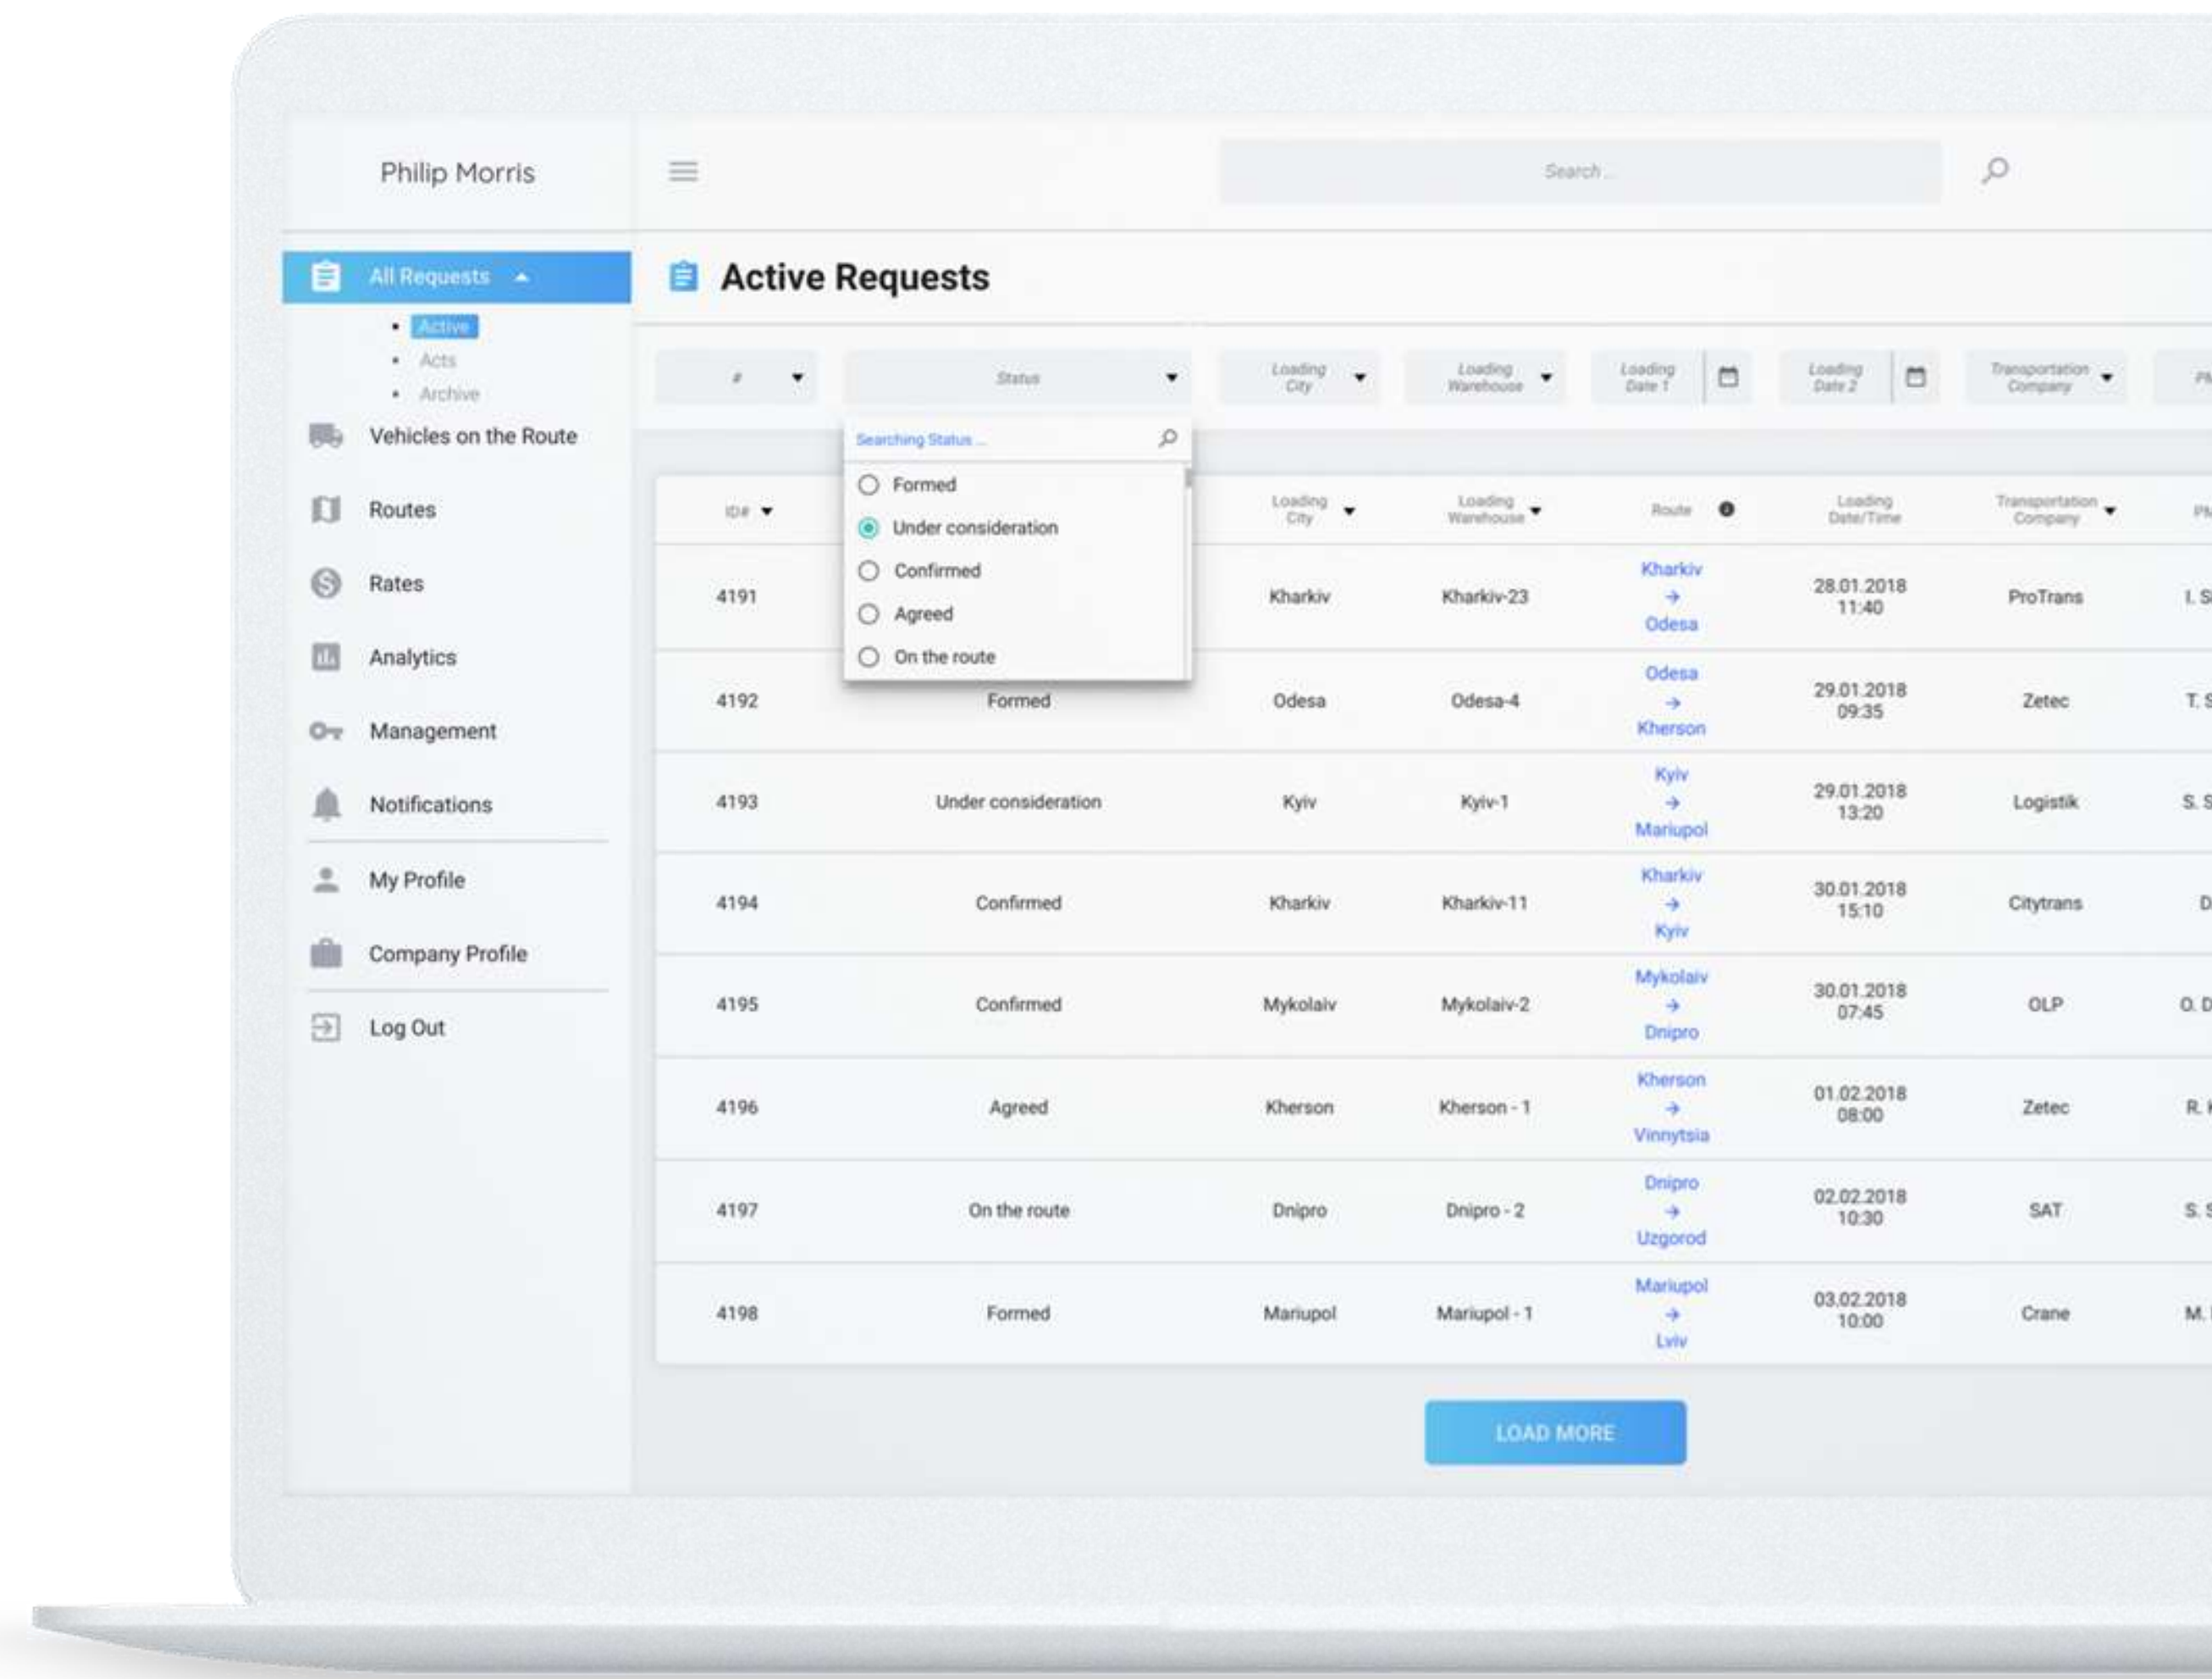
Philip Morris

Search...

All Requests
- Active
- Acts
- Archive

Vehicles on the Route
Routes
Rates
Analytics
Management
Notifications
My Profile
Company Profile
Log Out

Active Requests

| # | Status | Loading City | Loading Warehouse | Loading Date 1 | Loading Date 2 | Transportation Company | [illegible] |
|---|---|---|---|---|---|---|---|

Searching Status ...
Formed
Under consideration
Confirmed
Agreed
On the route

| ID# | Status | Loading City | Loading Warehouse | Route | Loading Date/Time | Transportation Company | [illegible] |
|---|---|---|---|---|---|---|---|
| 4191 | | Kharkiv | Kharkiv-23 | Kharkiv → Odesa | 28.01.2018 11:40 | ProTrans | I. S |
| 4192 | Formed | Odesa | Odesa-4 | Odesa → Kherson | 29.01.2018 09:35 | Zetec | T. S |
| 4193 | Under consideration | Kyiv | Kyiv-1 | Kyiv → Mariupol | 29.01.2018 13:20 | Logistik | S. S |
| 4194 | Confirmed | Kharkiv | Kharkiv-11 | Kharkiv → Kyiv | 30.01.2018 15:10 | Citytrans | D |
| 4195 | Confirmed | Mykolaiv | Mykolaiv-2 | Mykolaiv → Dnipro | 30.01.2018 07:45 | OLP | O. D |
| 4196 | Agreed | Kherson | Kherson - 1 | Kherson → Vinnytsia | 01.02.2018 08:00 | Zetec | R. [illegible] |
| 4197 | On the route | Dnipro | Dnipro - 2 | Dnipro → Uzgorod | 02.02.2018 10:30 | SAT | S. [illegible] |
| 4198 | Formed | Mariupol | Mariupol - 1 | Mariupol → Lviv | 03.02.2018 10:00 | Crane | M. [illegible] |

LOAD MORE